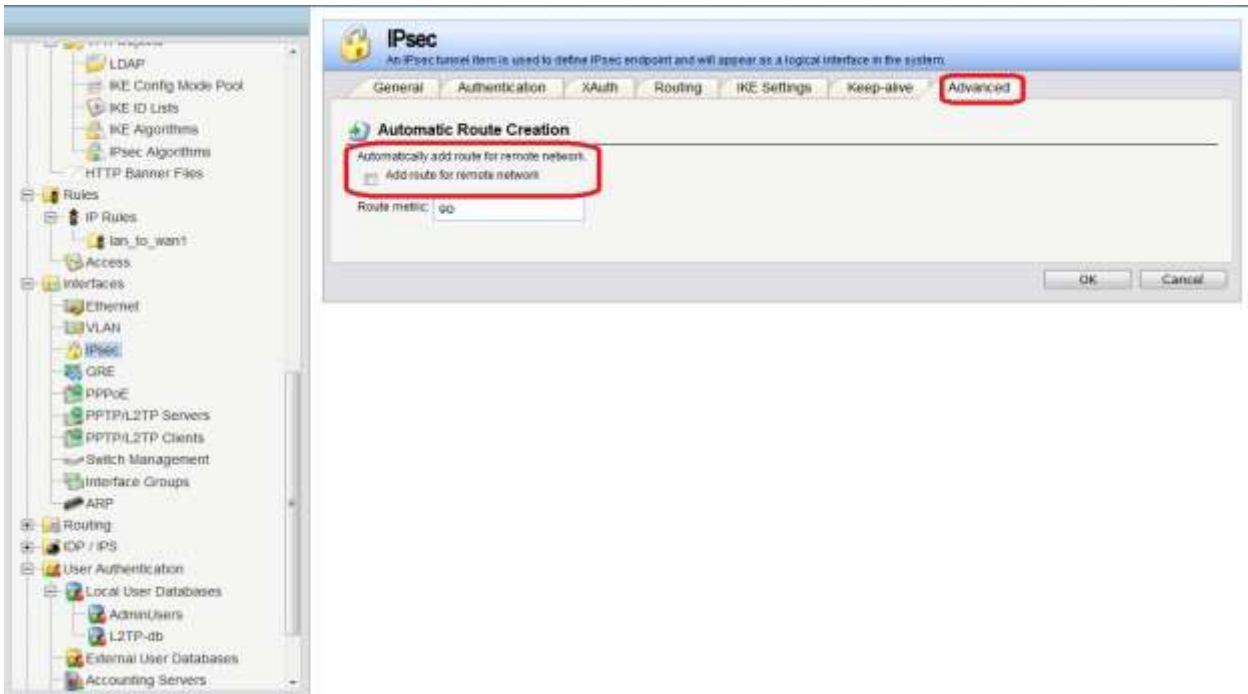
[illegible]
LDAP
IKE Config Mode Pool
IKE ID Lists
IKE Algorithms
IPsec Algorithms
HTTP Banner Files
Rules
IP Rules
lan_to_wan1
Access
Interfaces
Ethernet
VLAN
IPsec
GRE
PPPoE
PPTP/L2TP Servers
PPTP/L2TP Clients
Switch Management
Interface Groups
ARP
Routing
IDP / IPS
User Authentication
Local User Databases
AdminUsers
L2TP-db
External User Databases
Accounting Servers

IPsec
An IPsec tunnel item is used to define IPsec endpoint and will appear as a logical interface in the system.

General | Authentication | XAuth | Routing | IKE Settings | Keep-alive | Advanced

Automatic Route Creation
Automatically add route for remote network.
Add route for remote network
Route metric: 90

OK
Cancel